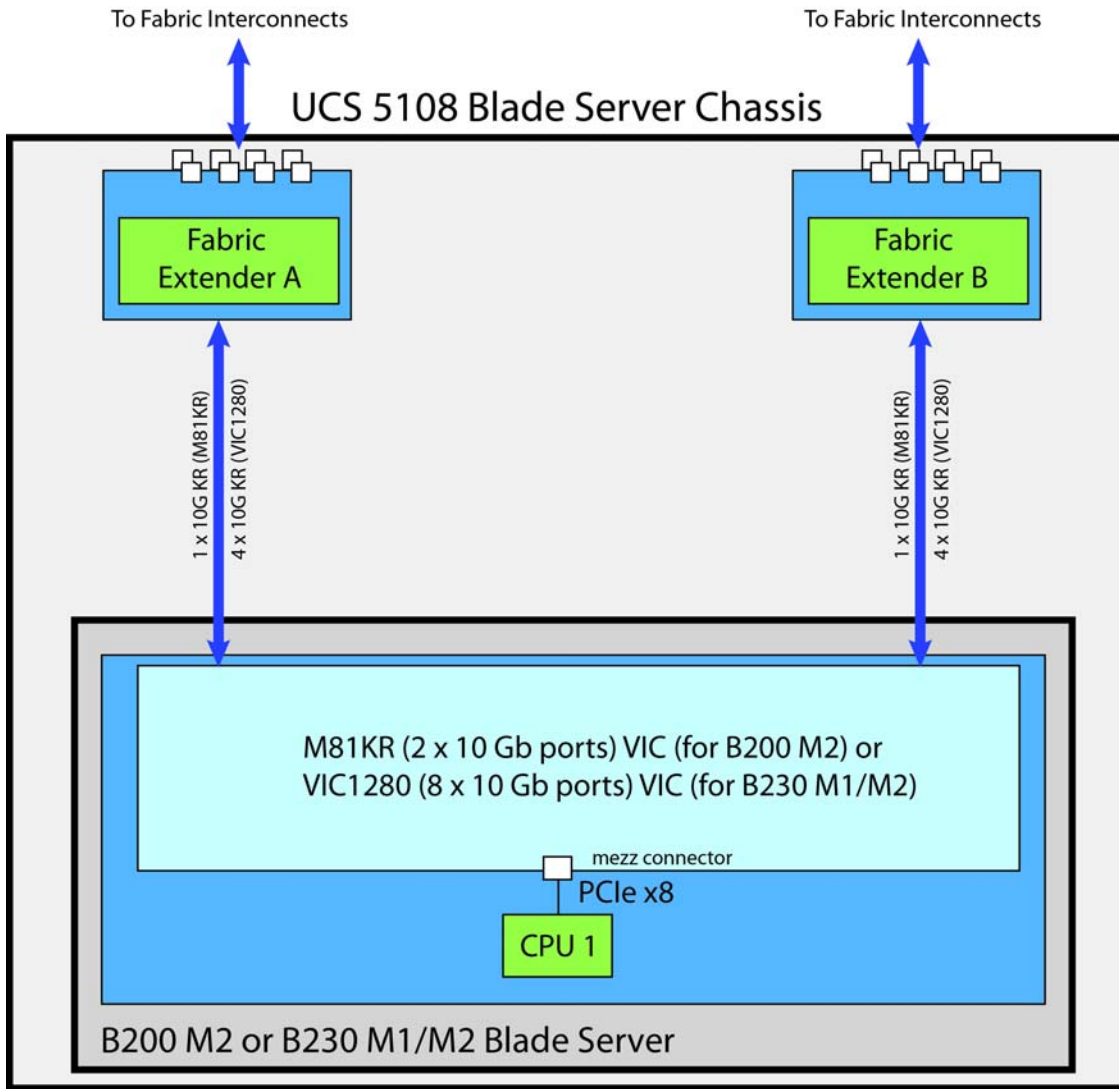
To Fabric Interconnects

To Fabric Interconnects

UCS 5108 Blade Server Chassis

Fabric Extender A

Fabric Extender B

1 x 10G KR (M81KR)
4 x 10G KR (VIC1280)

1 x 10G KR (M81KR)
4 x 10G KR (VIC1280)

M81KR (2 x 10 Gb ports) VIC (for B200 M2) or VIC1280 (8 x 10 Gb ports) VIC (for B230 M1/M2)

mezz connector

PCIe x8

CPU 1

B200 M2 or B230 M1/M2 Blade Server